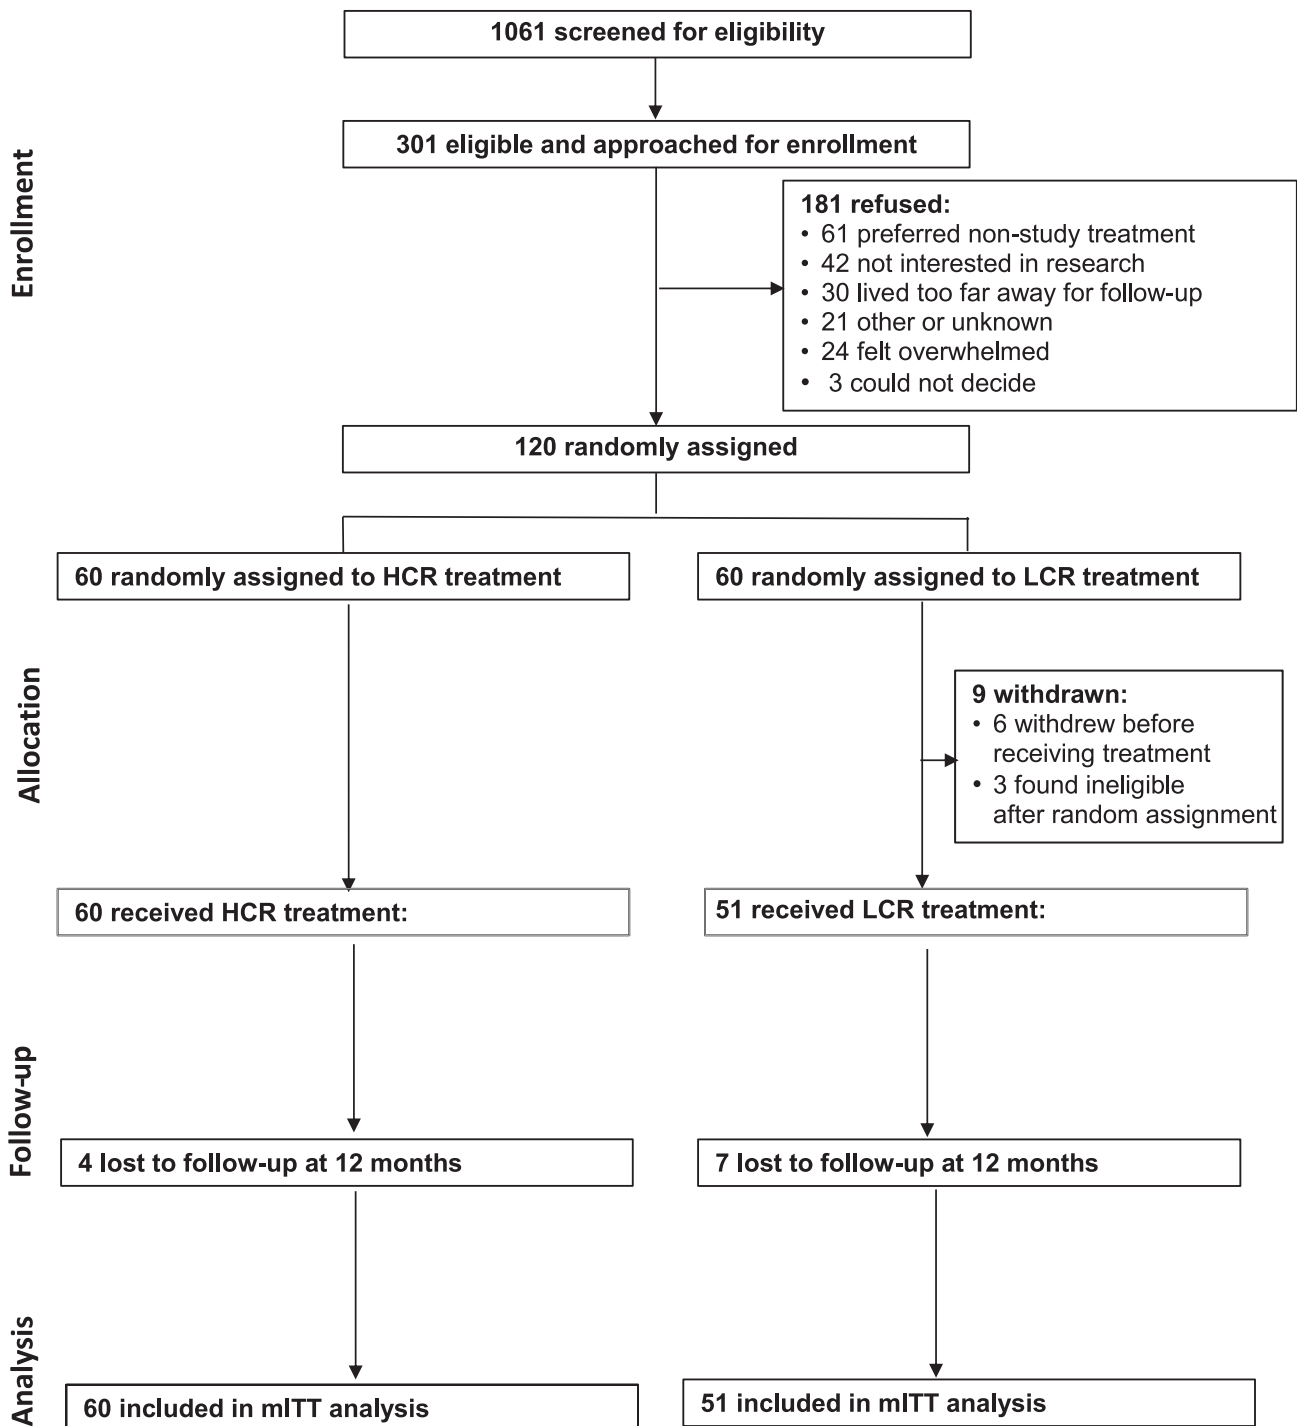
Enrollment

1061 screened for eligibility

301 eligible and approached for enrollment

181 refused:
• 61 preferred non-study treatment
• 42 not interested in research
• 30 lived too far away for follow-up
• 21 other or unknown
• 24 felt overwhelmed
• 3 could not decide

120 randomly assigned

Allocation

60 randomly assigned to HCR treatment

60 randomly assigned to LCR treatment

9 withdrawn:
• 6 withdrew before receiving treatment
• 3 found ineligible after random assignment

60 received HCR treatment:

51 received LCR treatment:

Follow-up

4 lost to follow-up at 12 months

7 lost to follow-up at 12 months

Analysis

60 included in mITT analysis

51 included in mITT analysis